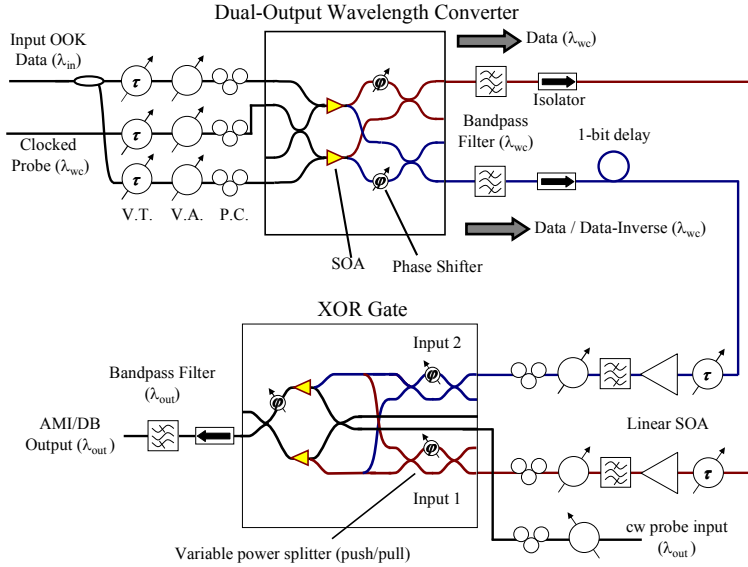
Dual-Output Wavelength Converter

Input OOK Data ($\lambda_{in}$)

Clocked Probe ($\lambda_{wc}$)

$\tau$

$\tau$

$\tau$

V.T.

V.A.

P.C.

$\varphi$

$\varphi$

SOA

Phase Shifter

Data ($\lambda_{wc}$)

Isolator

Bandpass Filter ($\lambda_{wc}$)

1-bit delay

Data / Data-Inverse ($\lambda_{wc}$)

XOR Gate

Input 2

$\varphi$

$\varphi$

$\varphi$

Input 1

Bandpass Filter ($\lambda_{out}$)

AMI/DB Output ($\lambda_{out}$)

$\tau$

$\tau$

Linear SOA

cw probe input ($\lambda_{out}$)

Variable power splitter (push/pull)